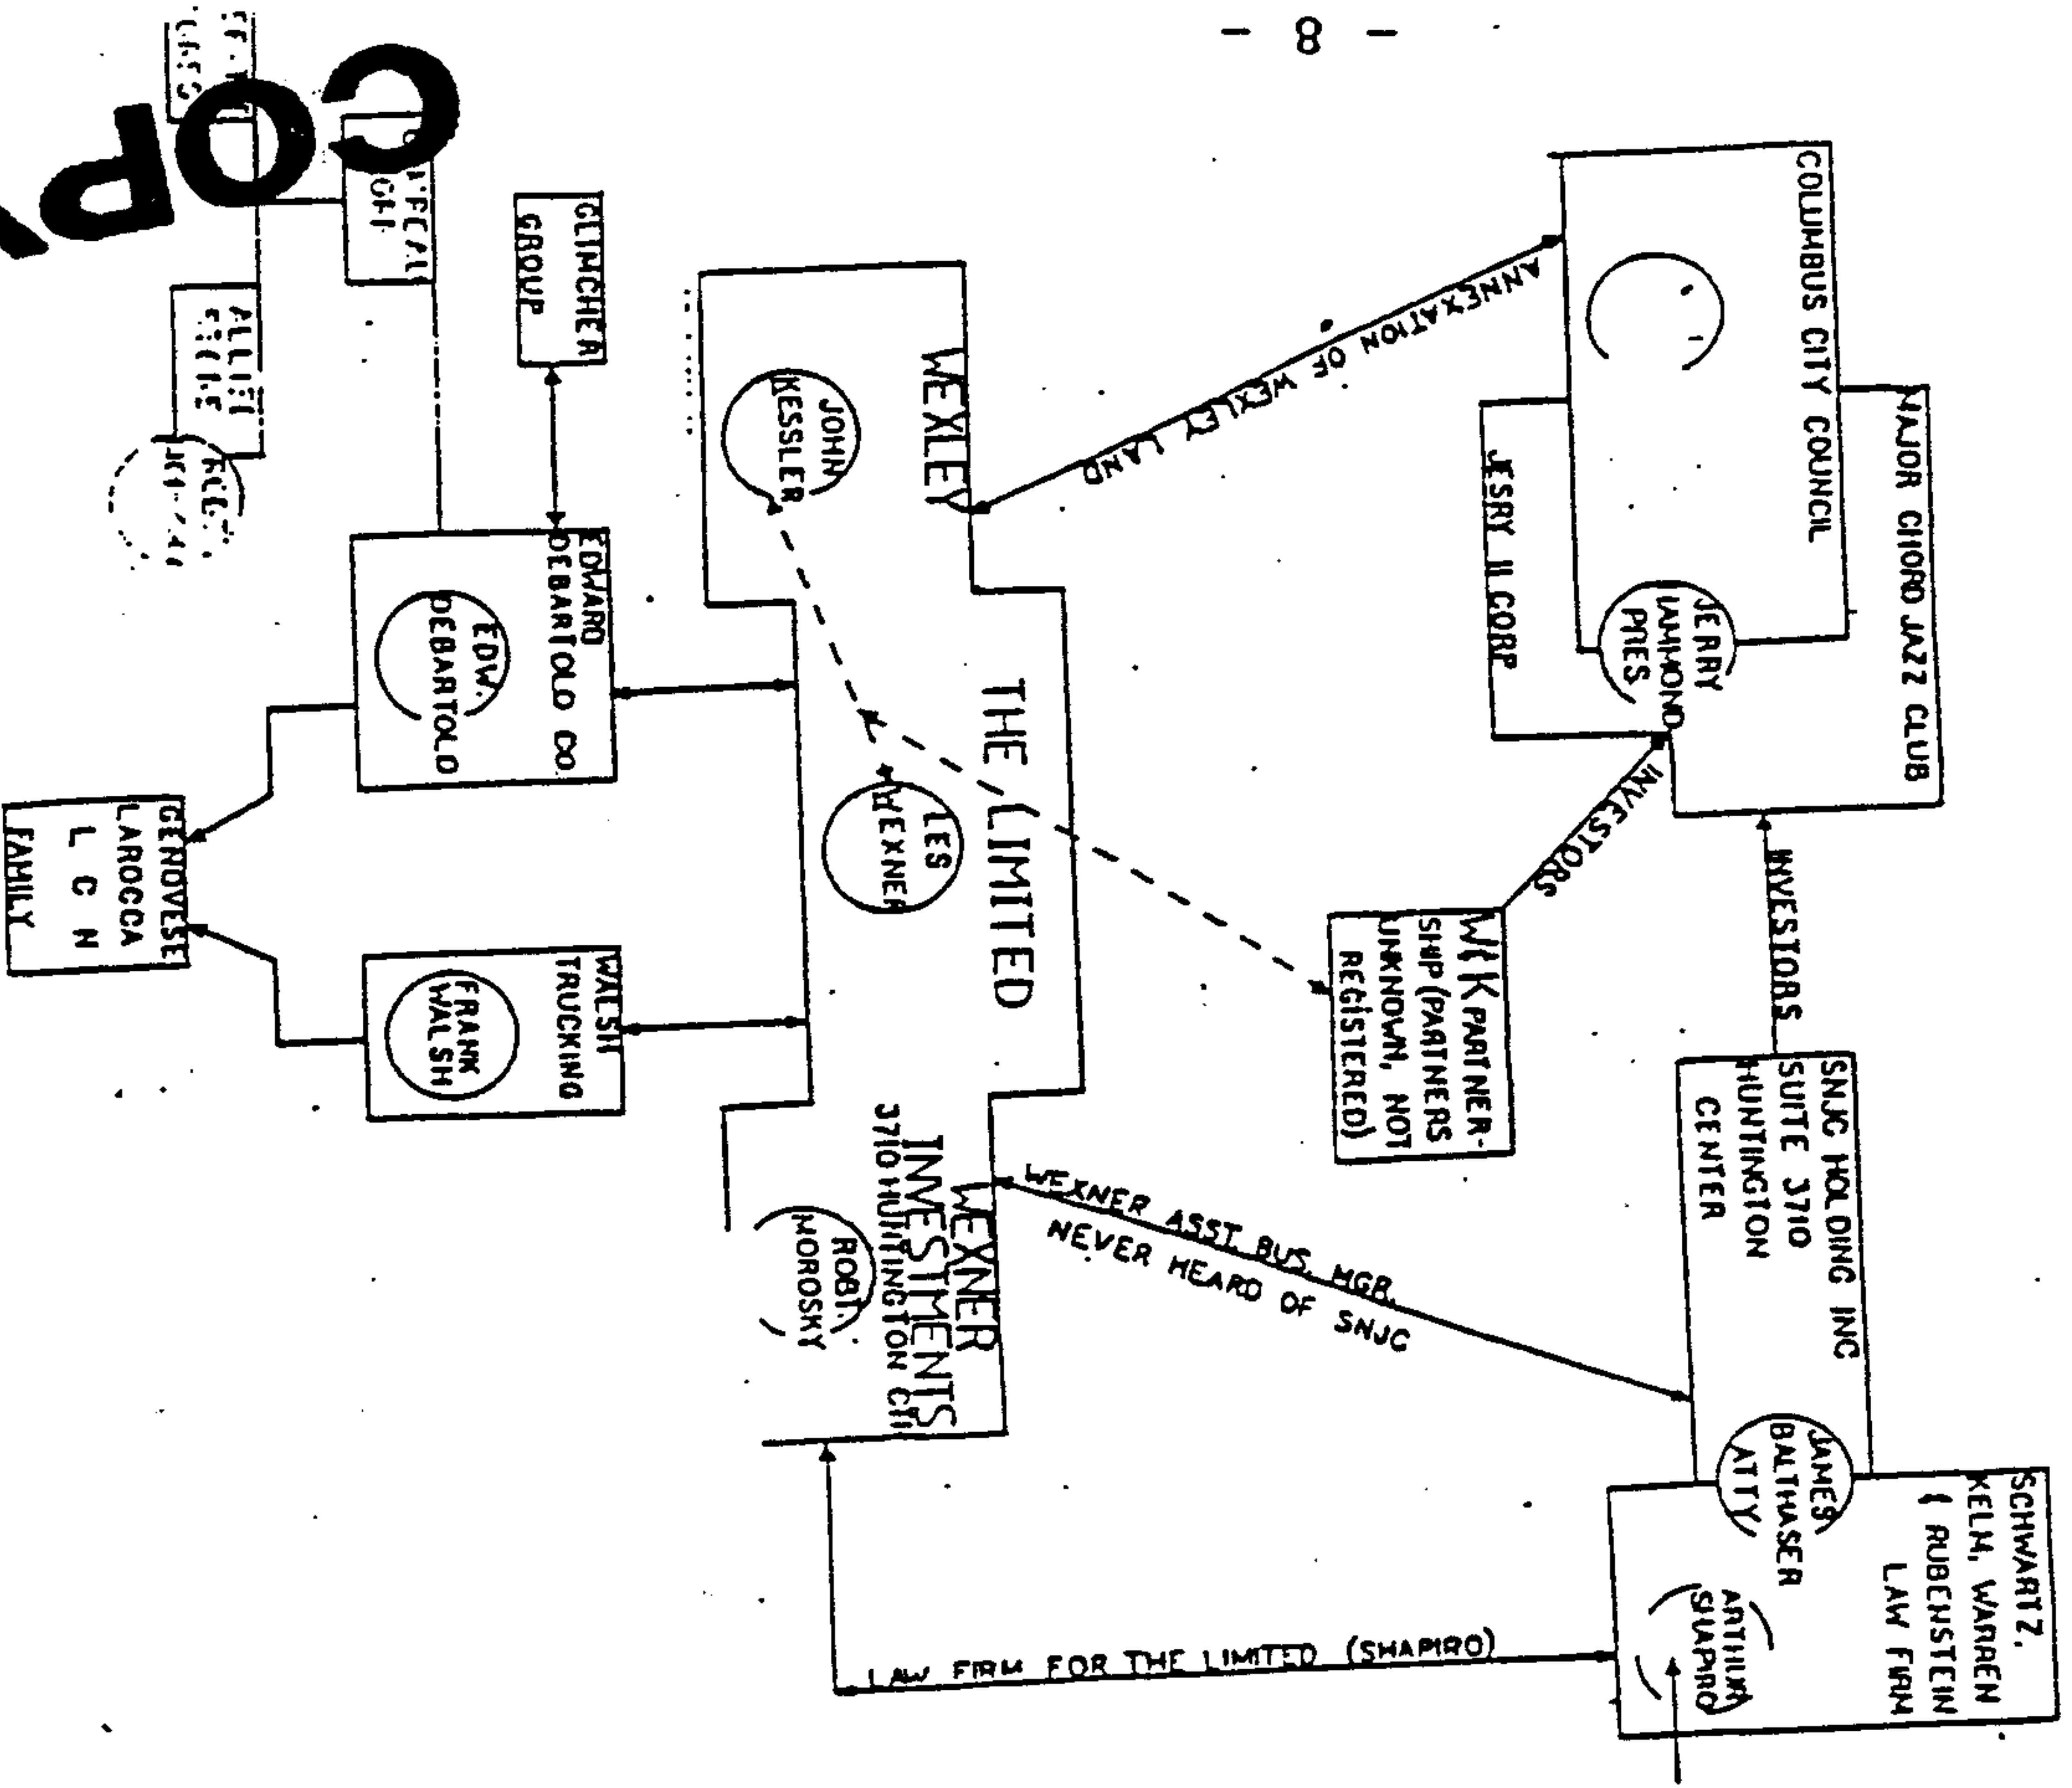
- 8 -

COPY

MAJOR CIORO JAZZ CLUB

COLUMBUS CITY COUNCIL

JERRY HAMMOND PIES

JESRY II CORP

ANNEXATION OF WEXLEY LAND

INVESTORS

INVESTORS

W&K PARTNERSHIP (PARTNERS UNKNOWN, NOT REGISTERED)

SNJC HOLDING INC SUITE 3710 HUNTINGTON CENTER

SCHWARTZ, KELM, WARREN & RUBENSTEIN LAW FIRM

JAMES BALTHASER ATTY

ARTHUR SHAPIRO

WEXNER ASST BUS. MGR. NEVER HEARD OF SNJC

LAW FIRM FOR THE LIMITED (SHAPIRO)

WEXLEY

JOHN KESSLER

THE LIMITED

LES WEXNER

WEXNER INVESTMENTS 3710 HUNTINGTON CTR

ROBT. MOROSKY

GLIMCHER GROUP

EDWARD DEBARTOLO CO

EDW. DEBARTOLO

WALSH TRUCKING

FRANK WALSH

GENOVESE LAROCCA L C N FAMILY

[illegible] CHI

ALLIED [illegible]

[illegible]